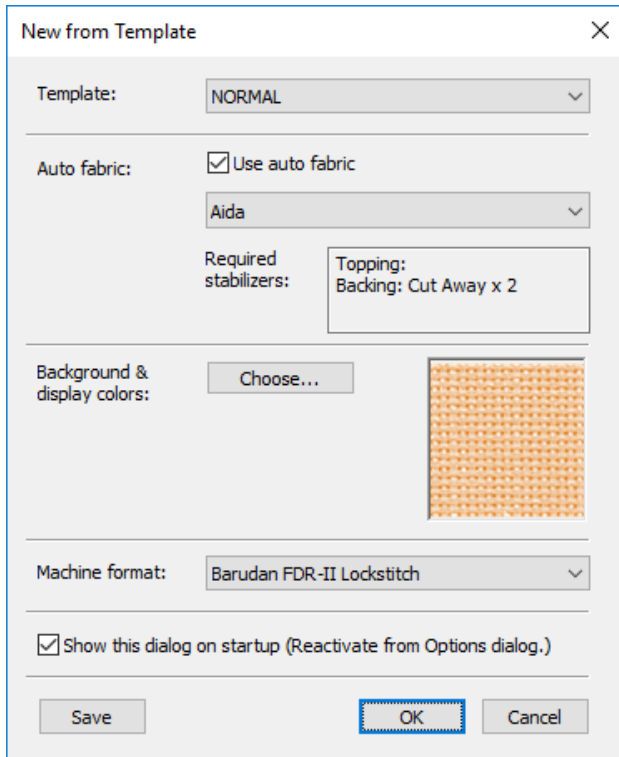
New from Template

Template: NORMAL

Auto fabric: Use auto fabric

Aida

Required stabilizers:

Topping:
Backing: Cut Away x 2

Background & display colors: Choose...

Machine format: Barudan FDR-II Lockstitch

Show this dialog on startup (Reactivate from Options dialog.)

Save OK Cancel